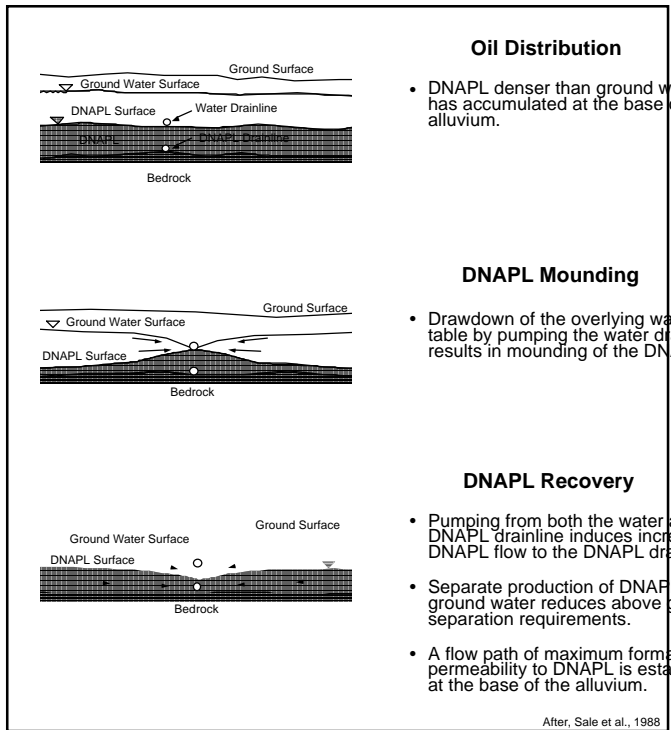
Ground Surface
Ground Water Surface
DNAPL Surface
Water Drainline
DNAPL
DNAPL Drainline
Bedrock

Oil Distribution

• DNAPL denser than ground w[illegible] has accumulated at the base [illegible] alluvium.

Ground Surface
Ground Water Surface
DNAPL Surface
Bedrock

DNAPL Mounding

• Drawdown of the overlying wa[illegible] table by pumping the water dr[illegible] results in mounding of the DN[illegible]

Ground Water Surface
Ground Surface
DNAPL Surface
Bedrock

DNAPL Recovery

• Pumping from both the water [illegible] DNAPL drainline induces incr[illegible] DNAPL flow to the DNAPL dra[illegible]

• Separate production of DNAP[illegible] ground water reduces above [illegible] separation requirements.

• A flow path of maximum forma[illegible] permeability to DNAPL is esta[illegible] at the base of the alluvium.

After, Sale et al., 1988